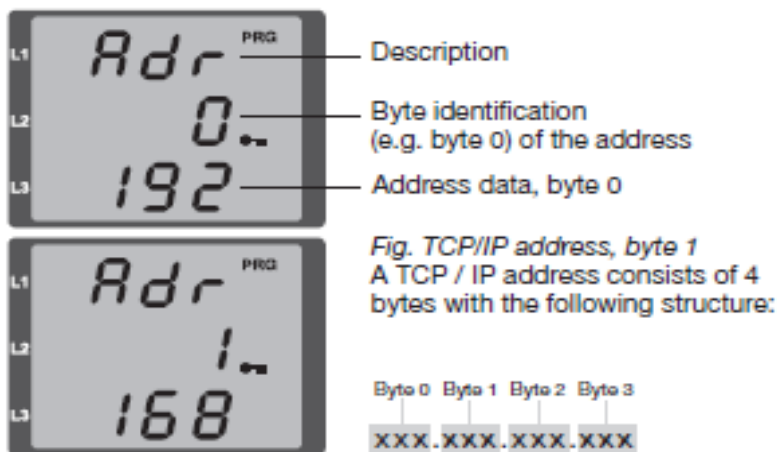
L1 Adr PRG
L2 0
L3 192

Description

Byte identification (e.g. byte 0) of the address

Address data, byte 0

L1 Adr PRG
L2 1
L3 168

Fig. TCP/IP address, byte 1
A TCP / IP address consists of 4 bytes with the following structure:

Byte 0 Byte 1 Byte 2 Byte 3
xxx.xxx.xxx.xxx